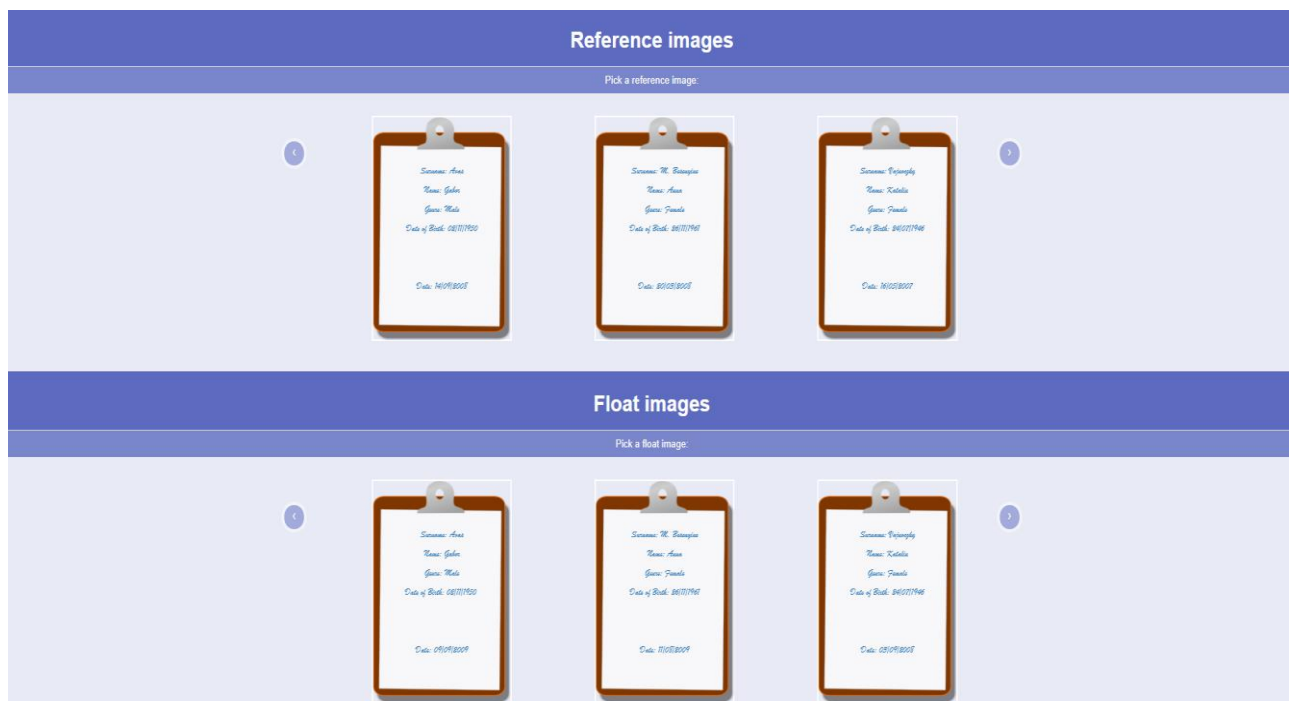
Reference images

Pick a reference image:

‹

Surname: Aros
Name: Gabor
Genre: Male
Date of Birth: 08/11/1950

Date: 14/09/2008

Surname: M. Bencugian
Name: Anna
Genre: Female
Date of Birth: 26/11/1961

Date: 30/05/2008

Surname: Varjaseghy
Name: Katalia
Genre: Female
Date of Birth: 24/07/1946

Date: 16/05/2007

›

Float images

Pick a float image:

‹

Surname: Aros
Name: Gabor
Genre: Male
Date of Birth: 08/11/1950

Date: 09/09/2009

Surname: M. Bencugian
Name: Anna
Genre: Female
Date of Birth: 26/11/1961

Date: 11/02/2009

Surname: Varjaseghy
Name: Katalia
Genre: Female
Date of Birth: 24/07/1946

Date: 03/09/2008

›